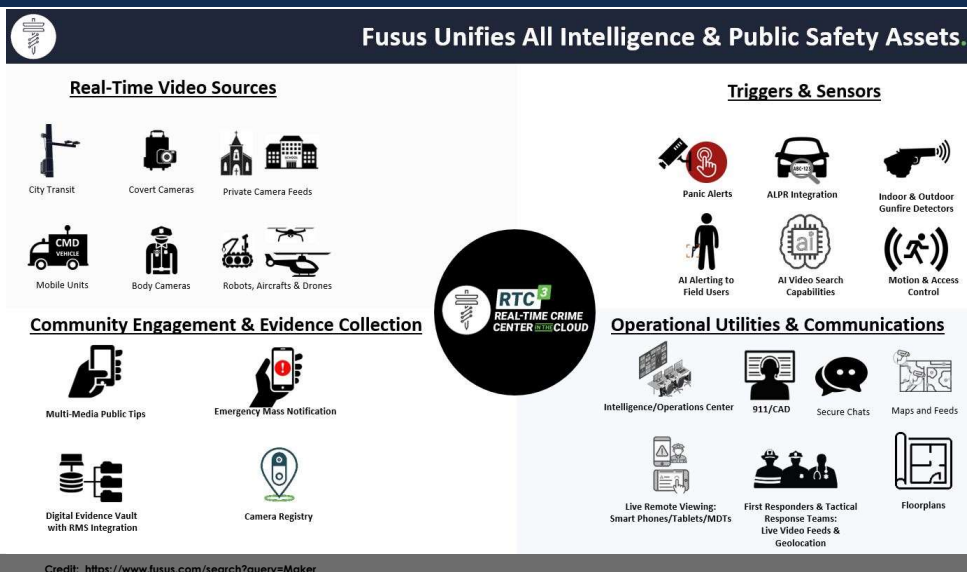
Fusus Unifies All Intelligence & Public Safety Assets.

Real-Time Video Sources

City Transit

Covert Cameras

Private Camera Feeds

CMD VEHICLE

Mobile Units

Body Cameras

Robots, Aircrafts & Drones

Triggers & Sensors

Panic Alerts

ABC-123

ALPR Integration

Indoor & Outdoor Gunfire Detectors

AI Alerting to Field Users

ai

AI Video Search Capabilities

Motion & Access Control

RTC³ REAL-TIME CRIME CENTER IN THE CLOUD

Community Engagement & Evidence Collection

Multi-Media Public Tips

Emergency Mass Notification

Digital Evidence Vault with RMS Integration

Camera Registry

Operational Utilities & Communications

Intelligence/Operations Center

911/CAD

Secure Chats

Maps and Feeds

Live Remote Viewing: Smart Phones/Tablets/MDTs

First Responders & Tactical Response Teams: Live Video Feeds & Geolocation

Floorplans

Credit: https://www.fusus.com/search?query=Maker